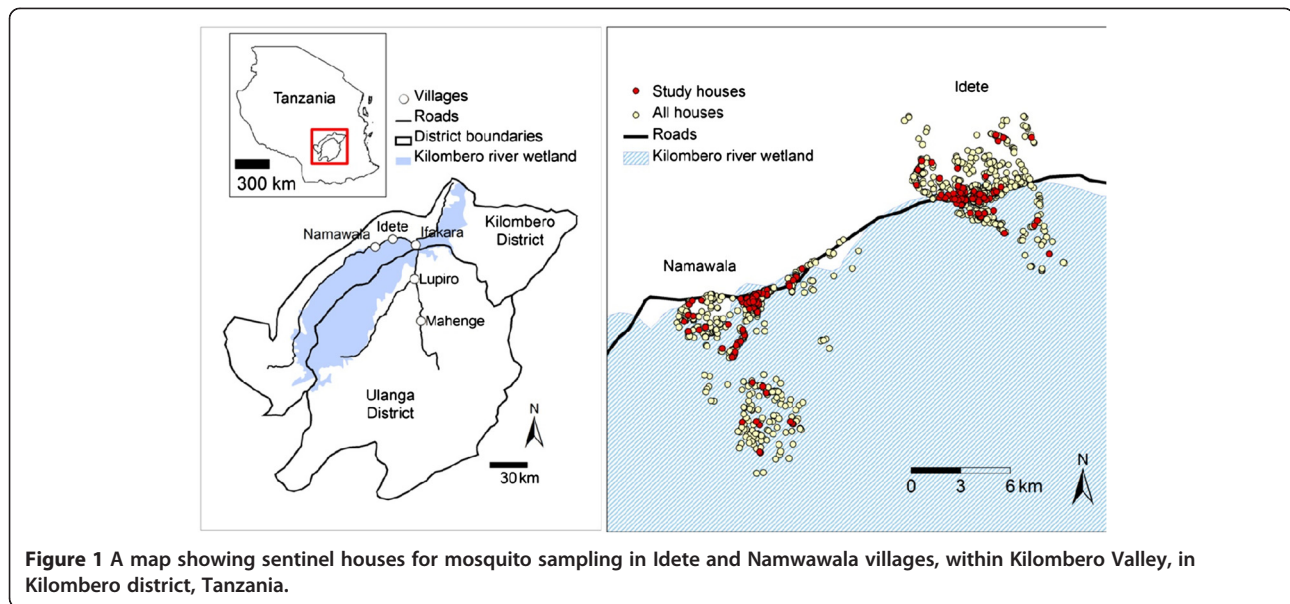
Tanzania

300 km

Villages
Roads
District boundaries
Kilombero river wetland

Namawala
Idete
Ifakara
Kilombero District
Lupiro
Mahenge
Ulanga District
N
30 km

Study houses
All houses
Roads
Kilombero river wetland

Idete

Namawala

0 3 6 km
N

**Figure 1** A map showing sentinel houses for mosquito sampling in Idete and Namwawala villages, within Kilombero Valley, in Kilombero district, Tanzania.